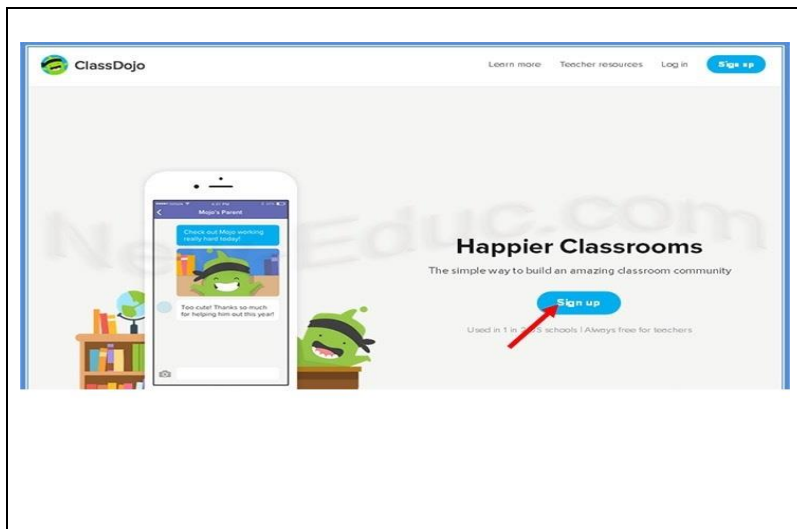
ClassDojo

Learn more Teacher resources Log in Sign up

Mojo's Parent

Check out Mojo working really hard today!

Too cute! Thanks so much for helping him out this year!

NewEduc.com

Happier Classrooms

The simple way to build an amazing classroom community

Sign up

Used in 1 in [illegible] schools | Always free for teachers